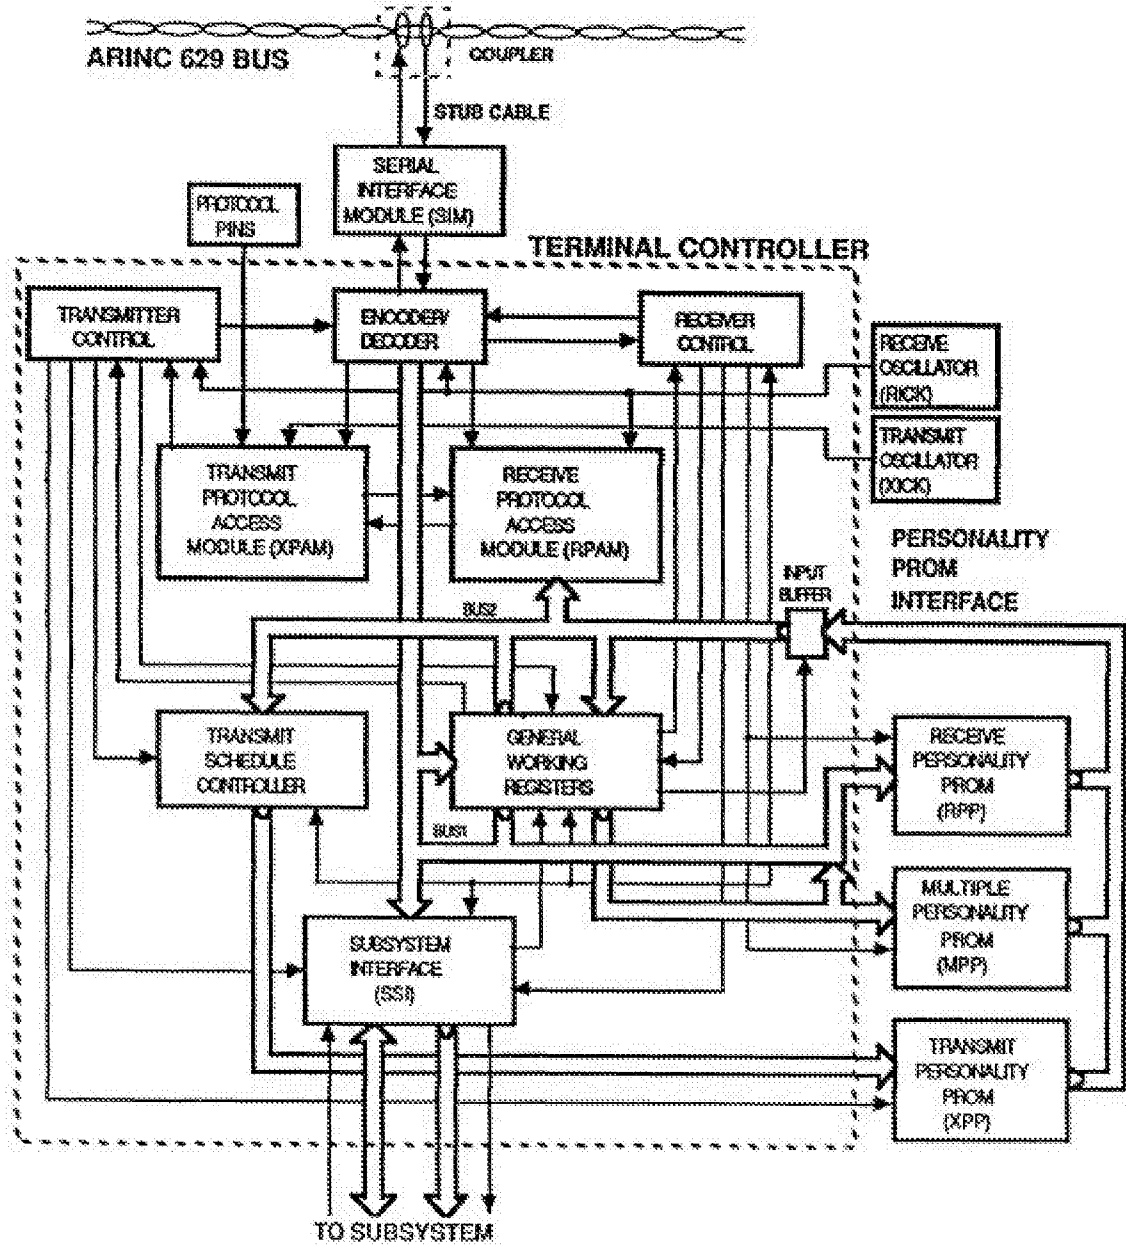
ARINC 629 BUS

COUPLER

STUB CABLE

SERIAL INTERFACE MODULE (SIM)

PROTOCOL PINS

TERMINAL CONTROLLER

TRANSMITTER CONTROL

ENCODER/ DECODER

RECEIVER CONTROL

RECEIVE OSCILLATOR (RCK)

TRANSMIT OSCILLATOR (XCK)

TRANSMIT PROTOCOL ACCESS MODULE (XPAM)

RECEIVE PROTOCOL ACCESS MODULE (RPAM)

PERSONALITY PROM INTERFACE

INPUT BUFFER

BUS2

TRANSMIT SCHEDULE CONTROLLER

GENERAL WORKING REGISTERS

BUS1

RECEIVE PERSONALITY PROM (RPP)

MULTIPLE PERSONALITY PROM (MPP)

SUBSYSTEM INTERFACE (SSI)

TRANSMIT PERSONALITY PROM (XPP)

TO SUBSYSTEM